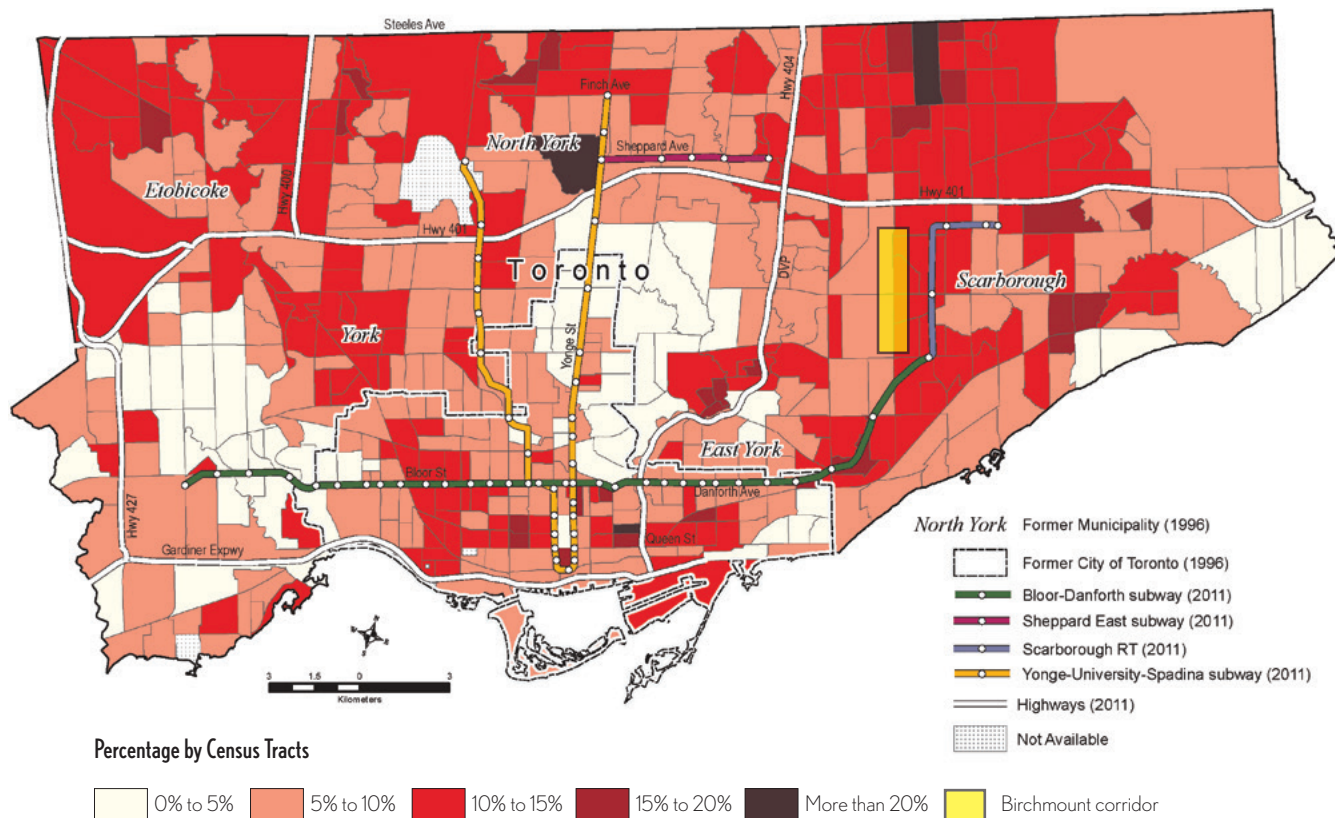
Steeles Ave

Finch Ave

Hwy 404

North York

Sheppard Ave

Etobicoke

Hwy 400

Hwy 401

Hwy 401

Toronto

DVP

Scarborough

York

Yonge St

East York

Bloor St

Danforth Ave

Hwy 427

Gardiner Expwy

Queen St

North York Former Municipality (1996)

Former City of Toronto (1996)

Bloor-Danforth subway (2011)

Sheppard East subway (2011)

Scarborough RT (2011)

Yonge-University-Spadina subway (2011)

Highways (2011)

Not Available

3 1.5 0 3

Kilometers

Percentage by Census Tracts

0% to 5%

5% to 10%

10% to 15%

15% to 20%

More than 20%

Birchmount corridor